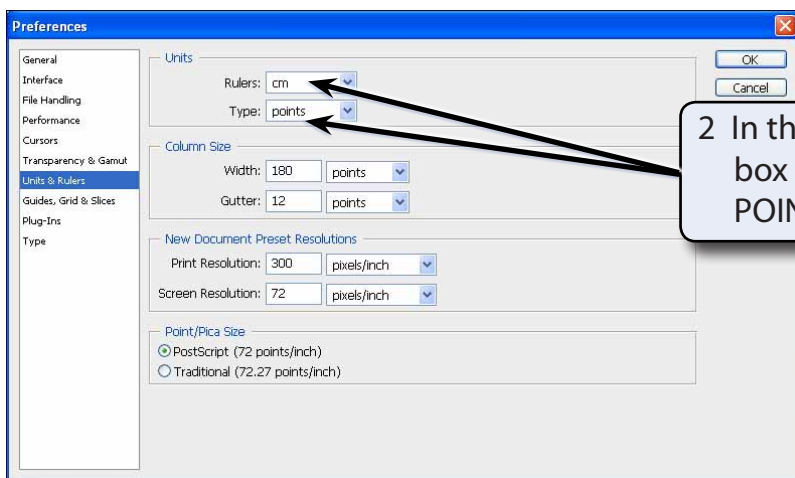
Preferences

General
Interface
File Handling
Performance
Cursors
Transparency & Gamut
Units & Rulers
Guides, Grid & Slices
Plug-Ins
Type

Units
Rulers: cm
Type: points

Column Size
Width: 180 points
Gutter: 12 points

New Document Preset Resolutions
Print Resolution: 300 pixels/inch
Screen Resolution: 72 pixels/inch

Point/Pica Size
PostScript (72 points/inch)
Traditional (72.27 points/inch)

OK
Cancel

2 In th
box
POIN